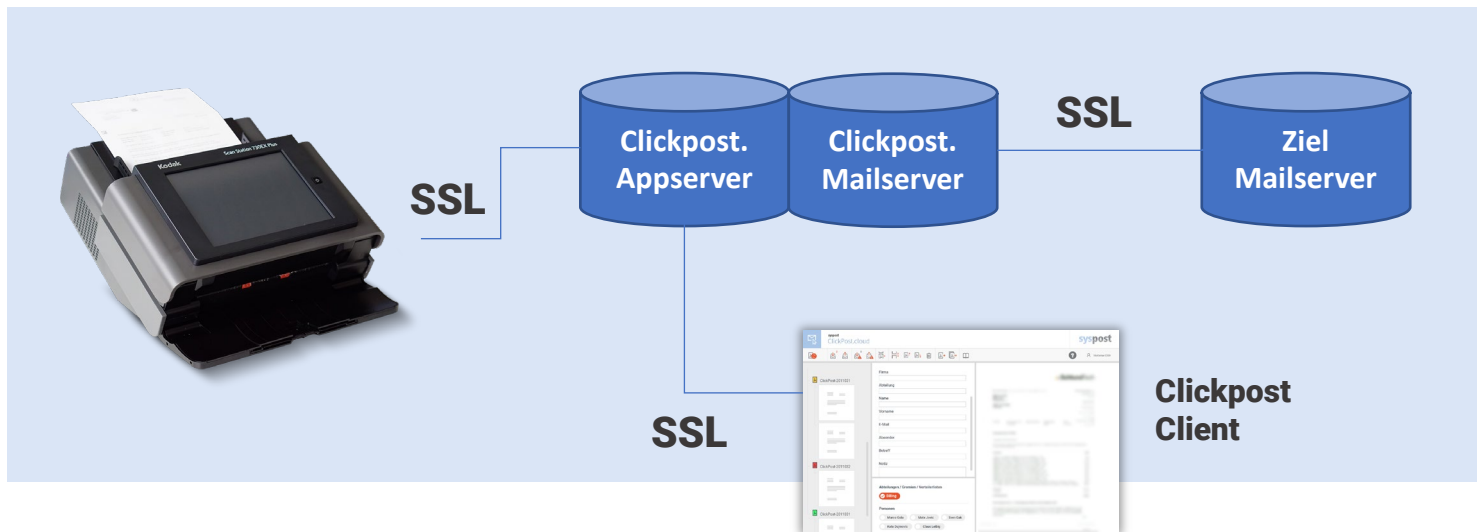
Kodak

Scan Station 730EX Plus

SSL

Clickpost. Appserver

Clickpost. Mailserver

SSL

Ziel Mailserver

ClickPost.cloud

syspost

Firma

Abteilung

Name

Vorname

E-Mail

Absender

Betreff

Notiz

SSL

Clickpost Client